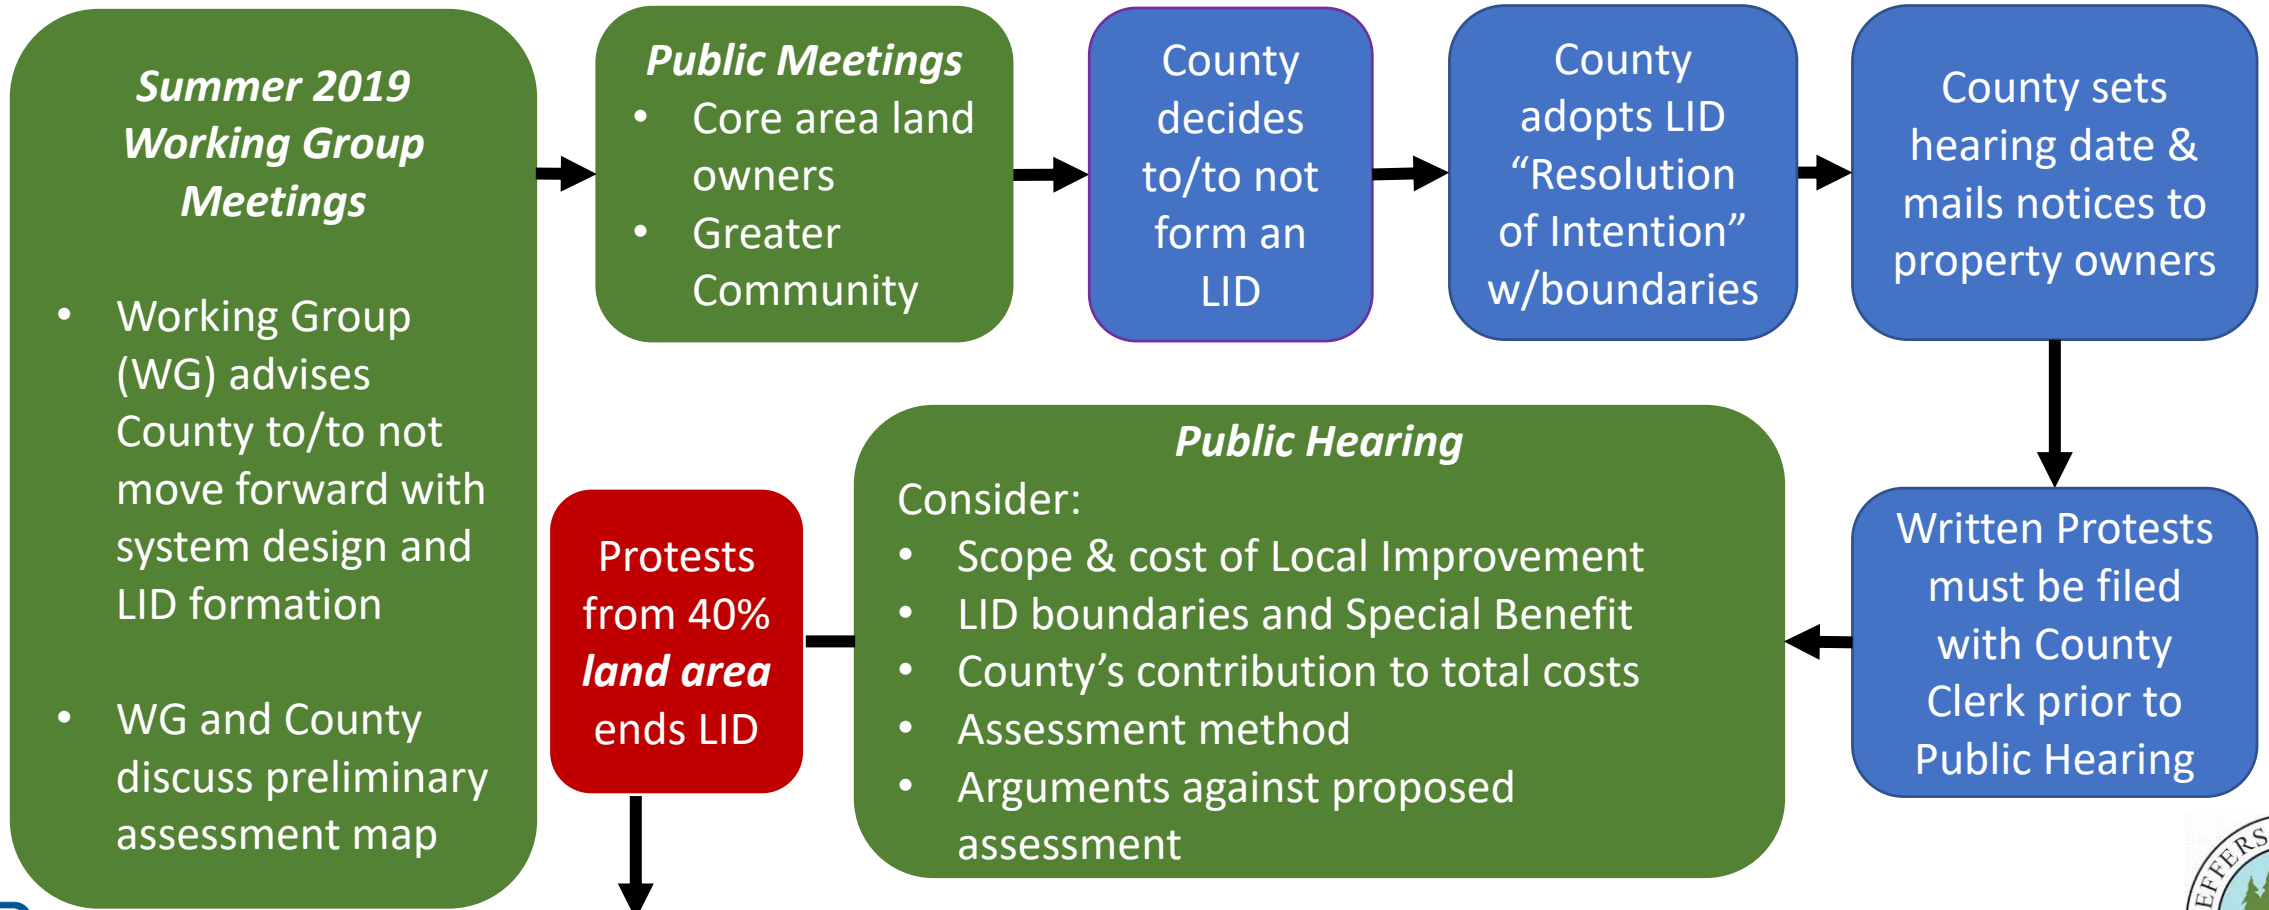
***Summer 2019 Working Group Meetings***

- Working Group (WG) advises County to/to not move forward with system design and LID formation
- WG and County discuss preliminary assessment map

***Public Meetings***

- Core area land owners
- Greater Community

County decides to/to not form an LID

County adopts LID “Resolution of Intention” w/boundaries

County sets hearing date & mails notices to property owners

Written Protests must be filed with County Clerk prior to Public Hearing

***Public Hearing***

Consider:

- Scope & cost of Local Improvement
- LID boundaries and Special Benefit
- County’s contribution to total costs
- Assessment method
- Arguments against proposed assessment

Protests from 40% ***land area*** ends LID

EFFERS